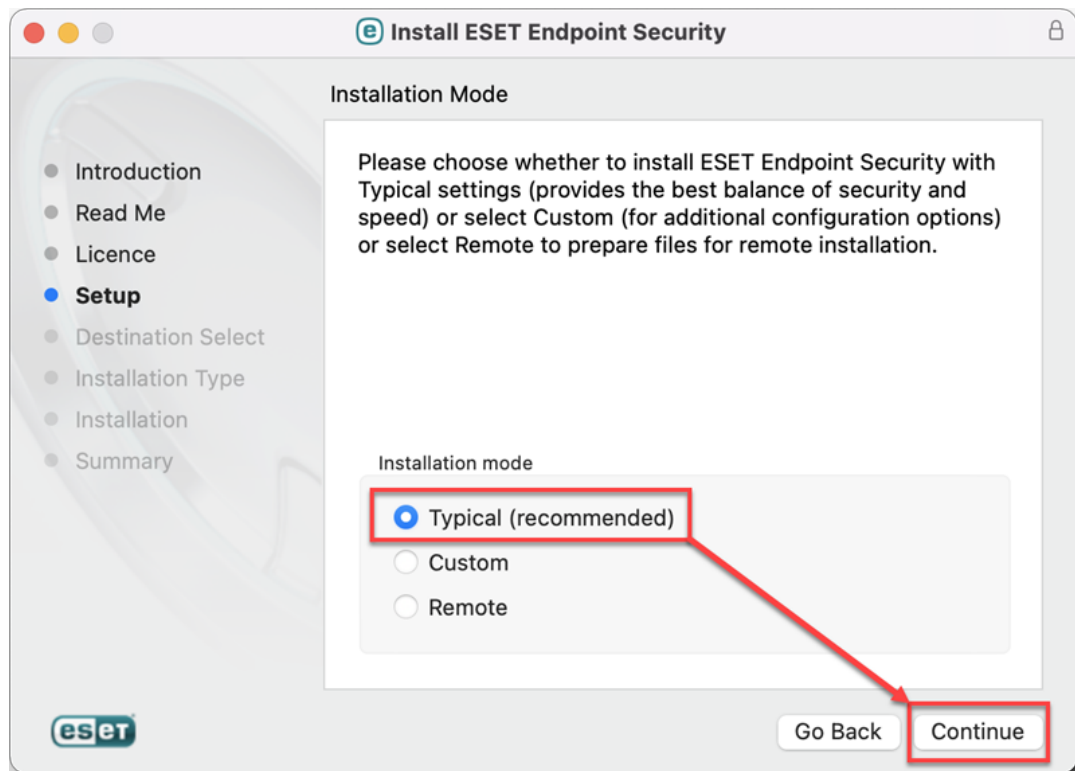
Install ESET Endpoint Security

Installation Mode

Introduction
Read Me
Licence
Setup
Destination Select
Installation Type
Installation
Summary

Please choose whether to install ESET Endpoint Security with Typical settings (provides the best balance of security and speed) or select Custom (for additional configuration options) or select Remote to prepare files for remote installation.

Installation mode
Typical (recommended)
Custom
Remote

eset

Go Back
Continue